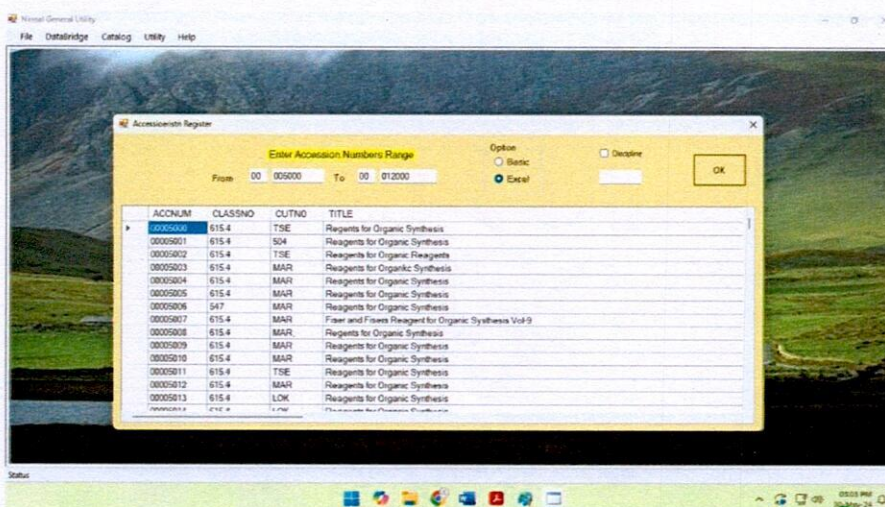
Nirmal General Utility
File DataBridge Catalog Utility Help

Accessionistn Register

Enter Accession Numbers Range
From 00 005000 To 00 012000

Option
Basic
Excel

Discipline

OK

| ACCNUM | CLASSNO | CUTNO | TITLE |
|---|---|---|---|
| 00005000 | 615.4 | TSE | Reagents for Organic Synthesis |
| 00005001 | 615.4 | 504 | Reagents for Organic Synthesis |
| 00005002 | 615.4 | TSE | Reagents for Organic Reagents |
| 00005003 | 615.4 | MAR | Reagents for Organic Synthesis |
| 00005004 | 615.4 | MAR | Reagents for Organic Synthesis |
| 00005005 | 615.4 | MAR | Reagents for Organic Synthesis |
| 00005006 | 547 | MAR | Reagents for Organic Synthesis |
| 00005007 | 615.4 | MAR | Fiser and Fisers Reagent for Organic Synthesis Vol-9 |
| 00005008 | 615.4 | MAR | Reagents for Organic Synthesis |
| 00005009 | 615.4 | MAR | Reagents for Organic Synthesis |
| 00005010 | 615.4 | MAR | Reagents for Organic Synthesis |
| 00005011 | 615.4 | TSE | Reagents for Organic Synthesis |
| 00005012 | 615.4 | MAR | Reagents for Organic Synthesis |
| 00005013 | 615.4 | LOK | Reagents for Organic Synthesis |
| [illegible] | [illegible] | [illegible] | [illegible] |

Status

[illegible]